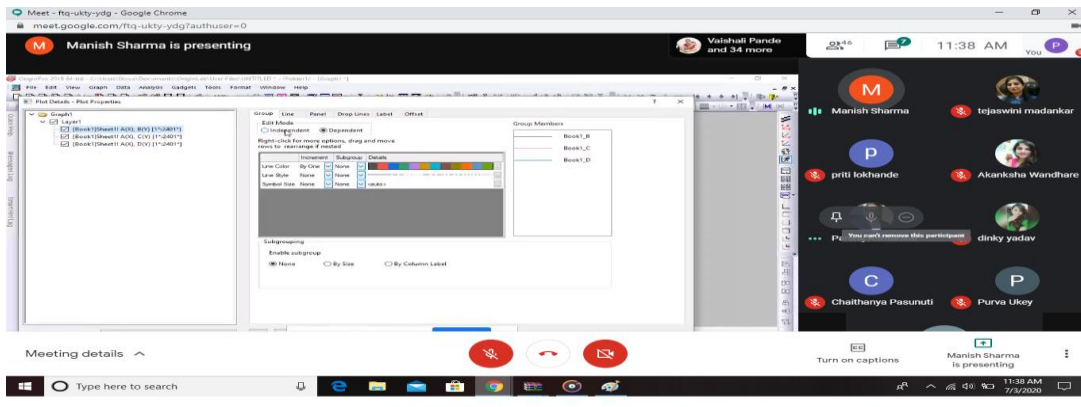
Meet - ftq-ukty-ydg - Google Chrome
meet.google.com/ftq-ukty-ydg?authuser=0

M Manish Sharma is presenting

Vaishali Pande and 34 more

46

7

11:38 AM

You P

Plot Details - Plot Properties

Graph1
Layer1
[Book1]Sheet1! A(X), B(Y) [1*:2401*]
[Book1]Sheet1! A(X), C(Y) [1*:2401*]
[Book1]Sheet1! A(X), D(Y) [1*:2401*]

Group Line Panel Drop Lines Label Offset

Edit Mode
Independent Dependent

Right-click for more options, drag and move rows to rearrange if nested

| | Increment | Subgroup | Details |
|---|---|---|---|
| Line Color | By One | None | |
| Line Style | None | None | |
| Symbol Size | None | None | <auto> |

Group Members
Book1_B
Book1_C
Book1_D

Subgrouping
Enable subgroup
None By Size By Column Label

M
Manish Sharma

tejaswini madankar

P
priti lokhande

Akanksha Wandhare

You can't remove this participant

P

dinky yadav

C
Chaithanya Pasunuti

P
Purva Ukey

Meeting details

Turn on captions

Manish Sharma is presenting

Type here to search

11:38 AM
7/3/2020